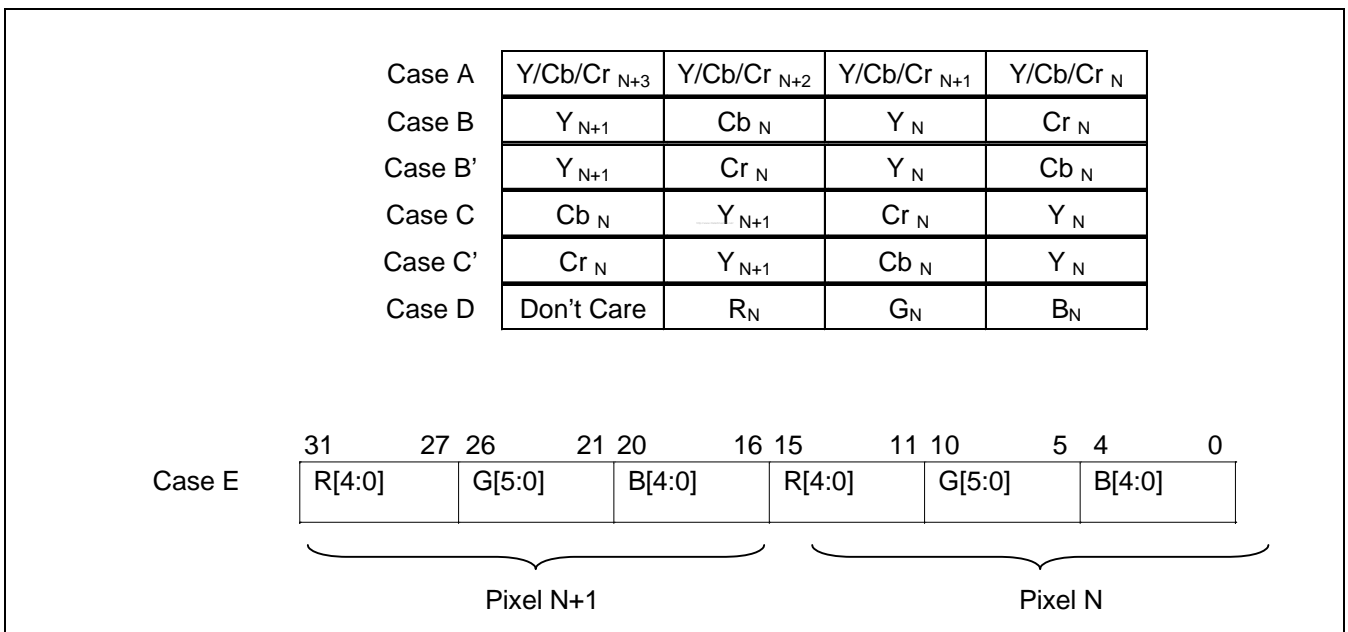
| Case A | Y/Cb/Cr $_{N+3}$ | Y/Cb/Cr $_{N+2}$ | Y/Cb/Cr $_{N+1}$ | Y/Cb/Cr $_{N}$ |
|---|---|---|---|---|
| Case B | Y $_{N+1}$ | Cb $_{N}$ | Y $_{N}$ | Cr $_{N}$ |
| Case B’ | Y $_{N+1}$ | Cr $_{N}$ | Y $_{N}$ | Cb $_{N}$ |
| Case C | Cb $_{N}$ | Y $_{N+1}$ | Cr $_{N}$ | Y $_{N}$ |
| Case C’ | Cr $_{N}$ | Y $_{N+1}$ | Cb $_{N}$ | Y $_{N}$ |
| Case D | Don’t Care | R$_{N}$ | G$_{N}$ | B$_{N}$ |

Case E

| 31 27 | 26 21 | 20 16 | 15 11 | 10 5 | 4 0 |
|---|---|---|---|---|---|
| R[4:0] | G[5:0] | B[4:0] | R[4:0] | G[5:0] | B[4:0] |

Pixel N+1

Pixel N